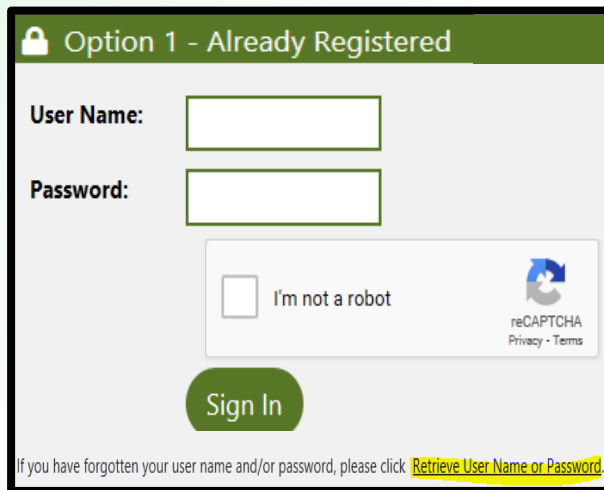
Option 1 - Already Registered

User Name:

Password:

I'm not a robot

reCAPTCHA
Privacy - Terms

Sign In

If you have forgotten your user name and/or password, please click Retrieve User Name or Password.